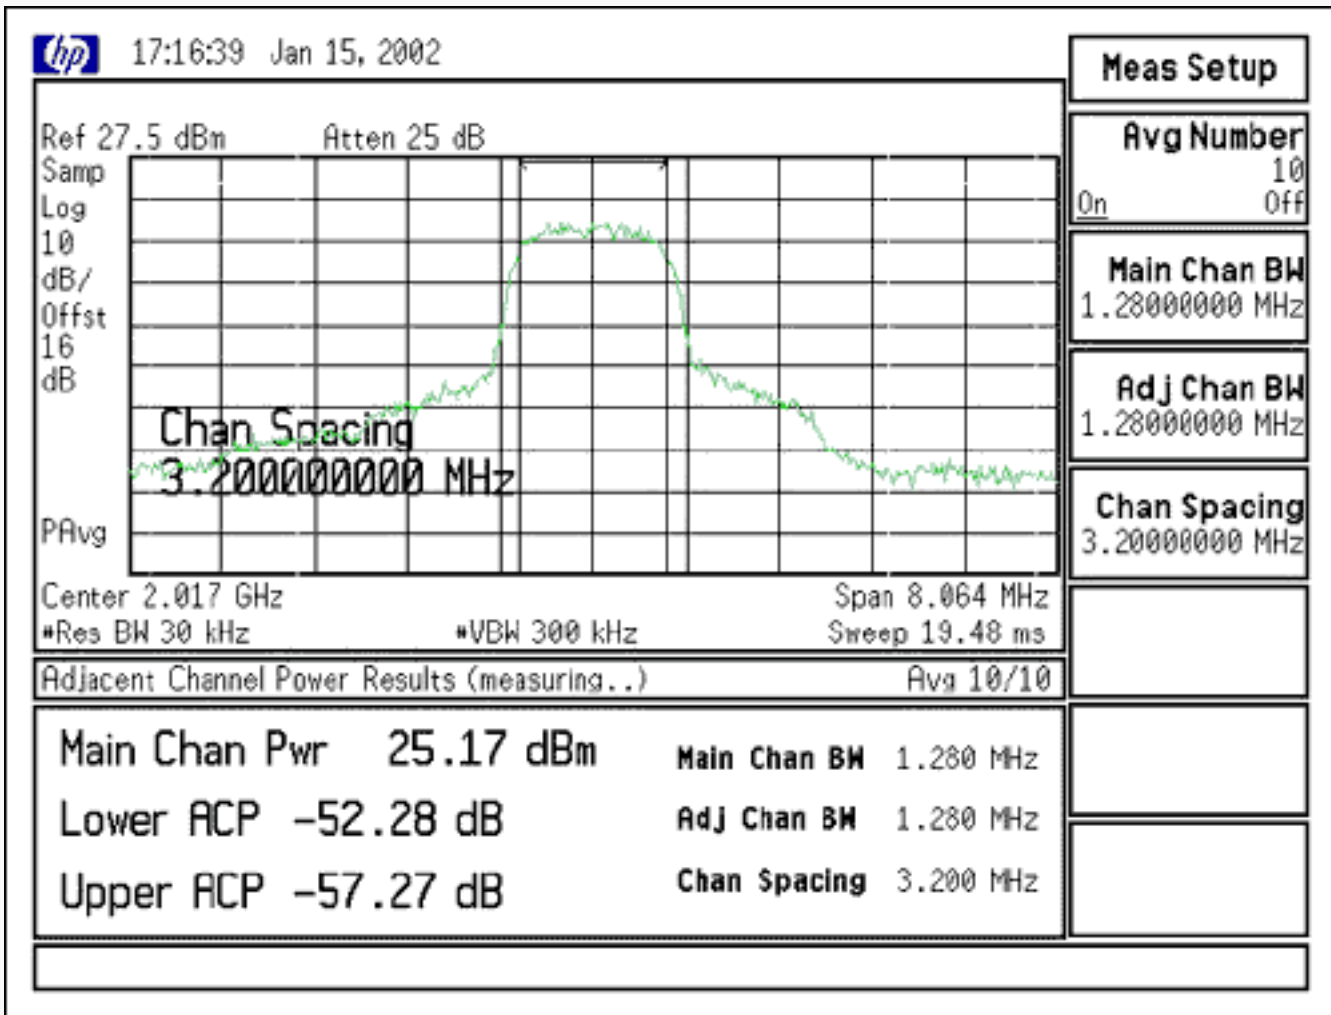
hp 17:16:39 Jan 15, 2002

Ref 27.5 dBm Atten 25 dB
Samp
Log
10
dB/
Offst
16
dB

Chan Spacing
3.200000000 MHz

PAvg

Center 2.017 GHz
#Res BW 30 kHz
#VBW 300 kHz
Span 8.064 MHz
Sweep 19.48 ms

Adjacent Channel Power Results (measuring..) Avg 10/10

Main Chan Pwr 25.17 dBm
Lower ACP -52.28 dB
Upper ACP -57.27 dB

Main Chan BW 1.280 MHz
Adj Chan BW 1.280 MHz
Chan Spacing 3.200 MHz

Meas Setup

Avg Number
10
On Off

Main Chan BW
1.28000000 MHz

Adj Chan BW
1.28000000 MHz

Chan Spacing
3.20000000 MHz